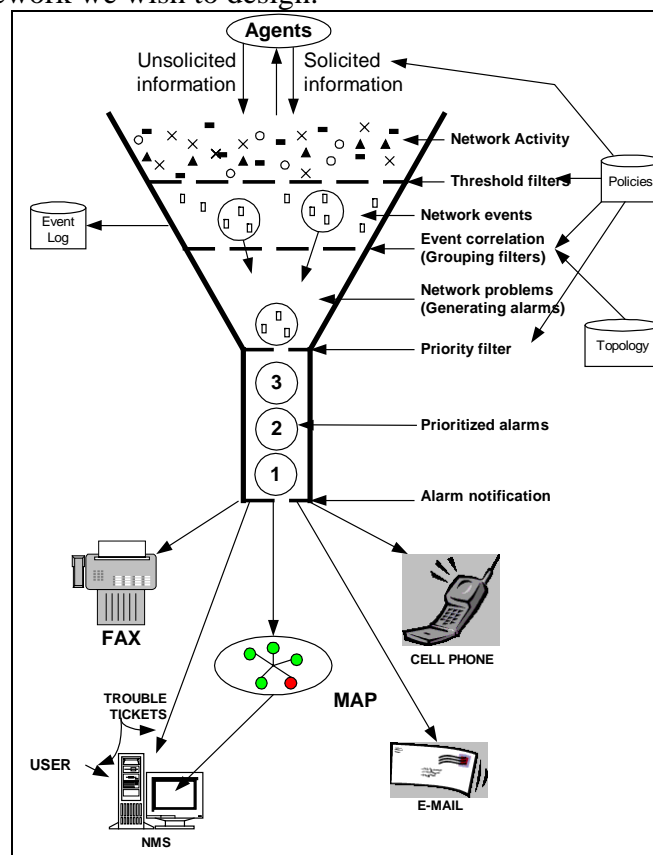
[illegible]work we wish to design.

Agents

Unsolicited information

Solicited information

Network Activity

Threshold filters

Policies

Event Log

Network events

Event correlation (Grouping filters)

Network problems (Generating alarms)

Priority filter

Topology

3

2

1

Prioritized alarms

Alarm notification

FAX

CELL PHONE

MAP

TROUBLE TICKETS

USER

E-MAIL

NMS